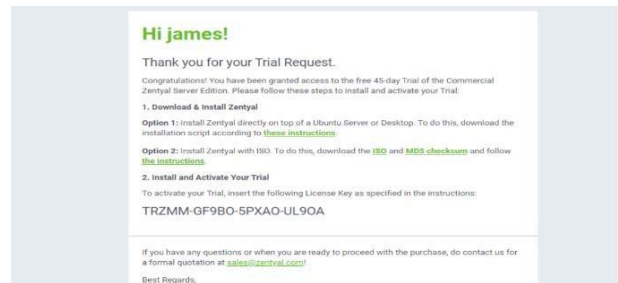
Hi james!

Thank you for your Trial Request.

Congratulations! You have been granted access to the free 45-day Trial of the Commercial Zentyal Server Edition. Please follow these steps to install and activate your Trial.

1. Download & Install Zentyal

Option 1: Install Zentyal directly on top of a Ubuntu Server or Desktop. To do this, download the installation script according to these instructions.

Option 2: Install Zentyal with ISO. To do this, download the ISO and MD5 checksum and follow the instructions.

2. Install and Activate Your Trial

To activate your Trial, insert the following License Key as specified in the instructions:

TRZMM-GF9BO-5PXAO-UL9OA

If you have any questions or when you are ready to proceed with the purchase, do contact us for a formal quotation at sales@zentyal.com!

Best Regards,